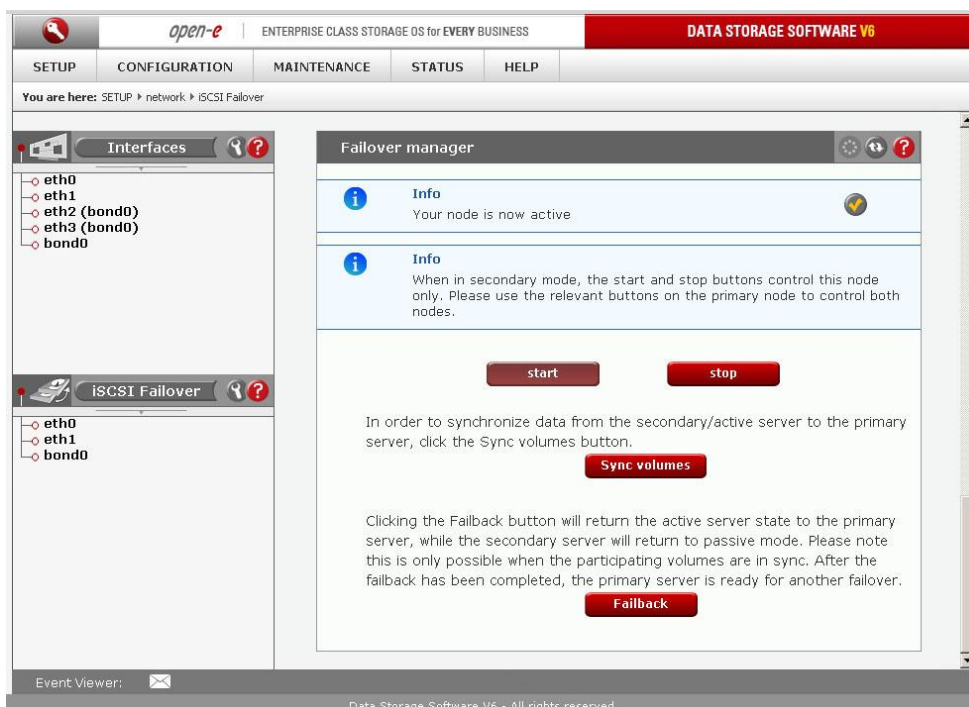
open-e | ENTERPRISE CLASS STORAGE OS for EVERY BUSINESS | DATA STORAGE SOFTWARE V6

SETUP CONFIGURATION MAINTENANCE STATUS HELP

You are here: SETUP ▸ network ▸ iSCSI Failover

Interfaces

eth0
eth1
eth2 (bond0)
eth3 (bond0)
bond0

iSCSI Failover

eth0
eth1
bond0

Failover manager

Info
Your node is now active

Info
When in secondary mode, the start and stop buttons control this node only. Please use the relevant buttons on the primary node to control both nodes.

start stop

In order to synchronize data from the secondary/active server to the primary server, click the Sync volumes button.

Sync volumes

Clicking the Failback button will return the active server state to the primary server, while the secondary server will return to passive mode. Please note this is only possible when the participating volumes are in sync. After the failback has been completed, the primary server is ready for another failover.

Failback

Event Viewer:

Data Storage Software V6 - All rights reserved